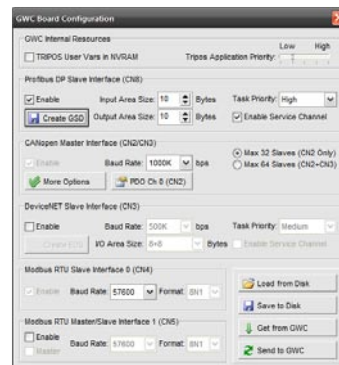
GWC Board Configuration

GWC Internal Resources
TRIPOS User Vars in NVRAM
Tripos Application Priority:
Low High

Profibus DP Slave Interface (CN8)
Enable
Input Area Size: 10 Bytes
Task Priority: High
Create GSD
Output Area Size: 10 Bytes
Enable Service Channel

CANopen Master Interface (CN2/CN3)
Enable
Baud Rate: 1000K bps
Max 32 Slaves (CN2 Only)
Max 64 Slaves (CN2+CN3)
More Options
PDO Ch 0 (CN2)

DeviceNET Slave Interface (CN3)
Enable
Baud Rate: 500K bps
Task Priority: Medium
Create EDS
I/O Area Size: 8+8 Bytes
Enable Service Channel

Modbus RTU Slave Interface 0 (CN4)
Enable
Baud Rate: 57600
Format: 8N1

Modbus RTU Master/Slave Interface 1 (CN5)
Enable
Master
Baud Rate: 57600
Format: 8N1

Load from Disk
Save to Disk
Get from GWC
Send to GWC